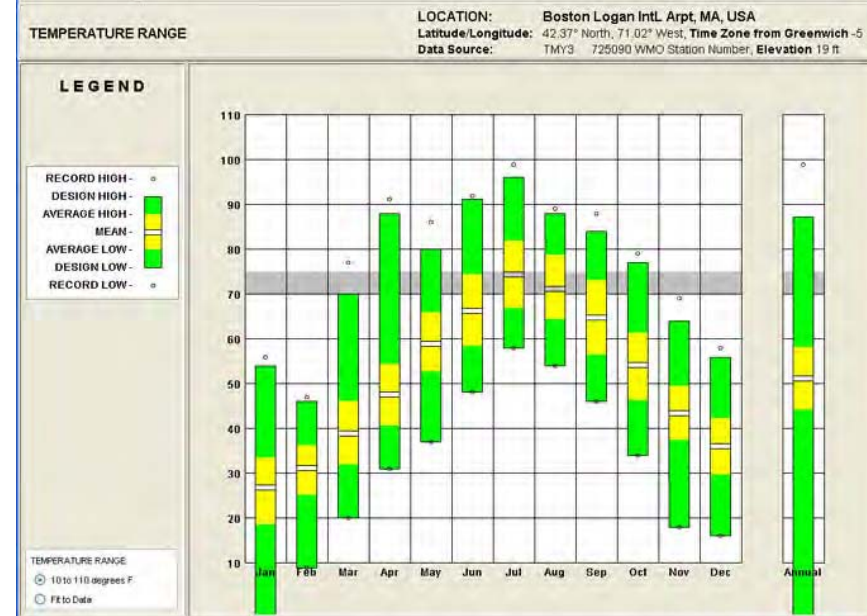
TEMPERATURE RANGE

LOCATION: Boston Logan IntL Arpt, MA, USA
Latitude/Longitude: 42.37° North, 71.02° West, Time Zone from Greenwich -5
Data Source: TMY3 725090 WMO Station Number, Elevation 19 ft

LEGEND

RECORD HIGH -
DESIGN HIGH -
AVERAGE HIGH -
MEAN -
AVERAGE LOW -
DESIGN LOW -
RECORD LOW -

110
100
90
80
70
60
50
40
30
20
10

Jan Feb Mar Apr May Jun Jul Aug Sep Oct Nov Dec Annual

TEMPERATURE RANGE
10 to 110 degrees F
Fit to Data